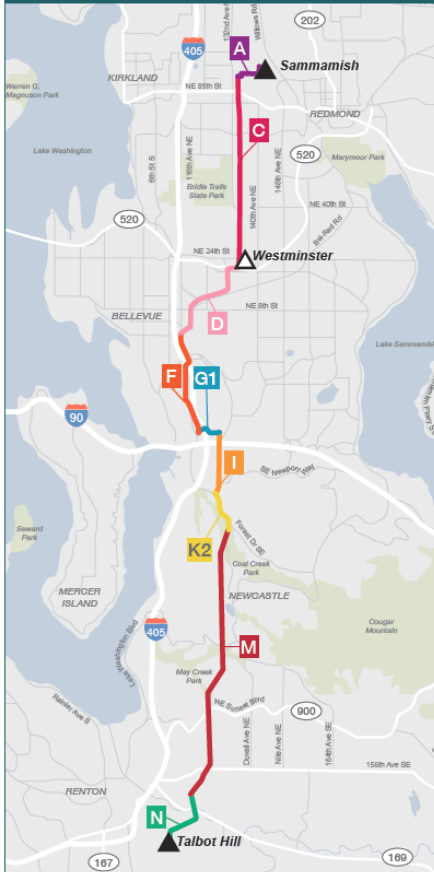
202
405
A
Sammamish
KIRKLAND
Warren G. Magnuson Park
NE 85th St
REDMOND
C
Lake Washington
520
Marymoor Park
Bridle Trails State Park
NE 40th St
520
NE 24th St
Westminster
NE 8th St
BELLEVUE
D
Lake Sammamish
F
G1
90
I
SE Newport Way
Seward Park
Forest Dr SE
K2
Coal Creek Park
MERCER ISLAND
NEWCASTLE
Cougar Mountain
405
M
May Creek Park
NE Sunset Blvd
900
Rainier Ave S
156th Ave SE
RENTON
N
Talbot Hill
167
169
132nd Ave NE
Willows Rd
148th Ave NE
140th Ave NE
116th Ave NE
Bel-Red Rd
Duvall Ave NE
Nile Ave NE
164th Ave SE
Lake Washington Blvd